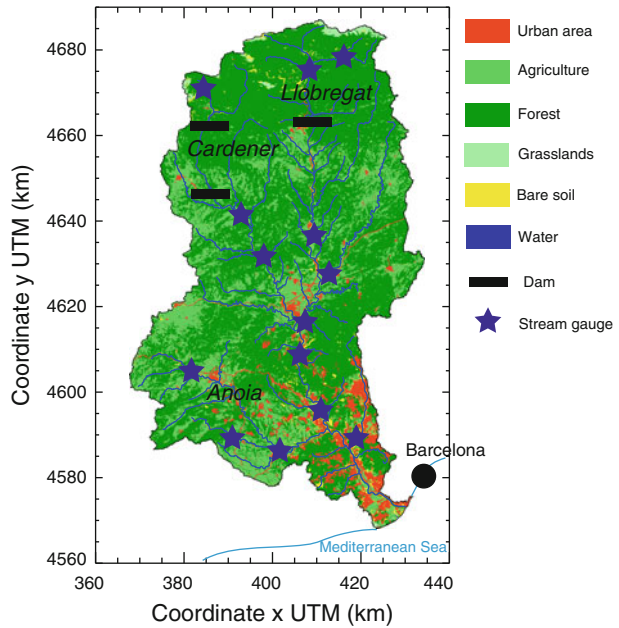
Coordinate y UTM (km)

4680
4660
4640
4620
4600
4580
4560

Llobregat

Cardener

Anoia

Barcelona

Mediterranean Sea

360 380 400 420 440

Coordinate x UTM (km)

Urban area
Agriculture
Forest
Grasslands
Bare soil
Water
Dam
Stream gauge